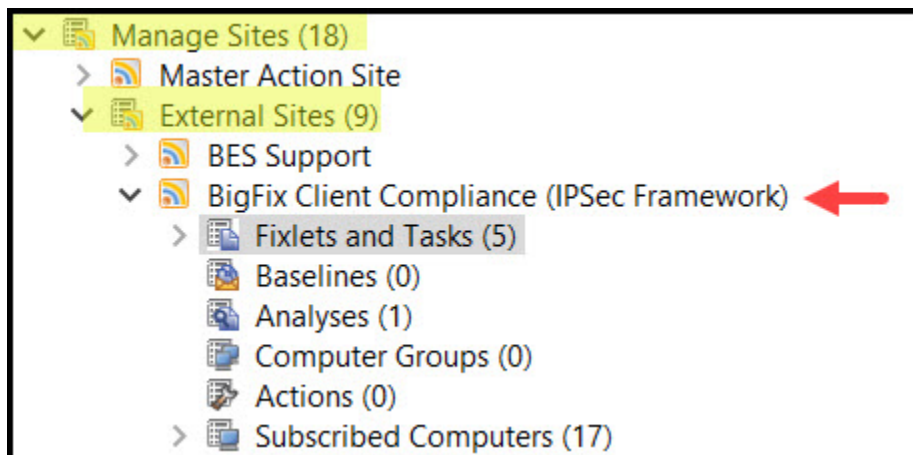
Manage Sites (18)
Master Action Site
External Sites (9)
BES Support
BigFix Client Compliance (IPSec Framework)
Fixlets and Tasks (5)
Baselines (0)
Analyses (1)
Computer Groups (0)
Actions (0)
Subscribed Computers (17)